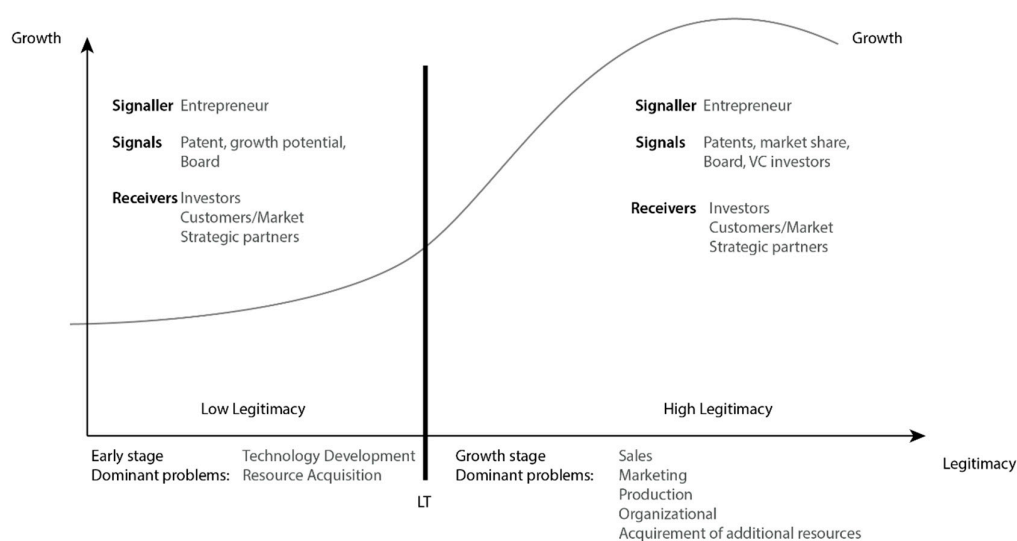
Growth

Growth

Signaller Entrepreneur

Signals Patent, growth potential, Board

Receivers Investors
Customers/Market
Strategic partners

Signaller Entrepreneur

Signals Patents, market share, Board, VC investors

Receivers Investors
Customers/Market
Strategic partners

Low Legitimacy

High Legitimacy

Early stage
Dominant problems: Technology Development
Resource Acquisition

LT

Growth stage
Dominant problems: Sales
Marketing
Production
Organizational
Acquirement of additional resources

Legitimacy